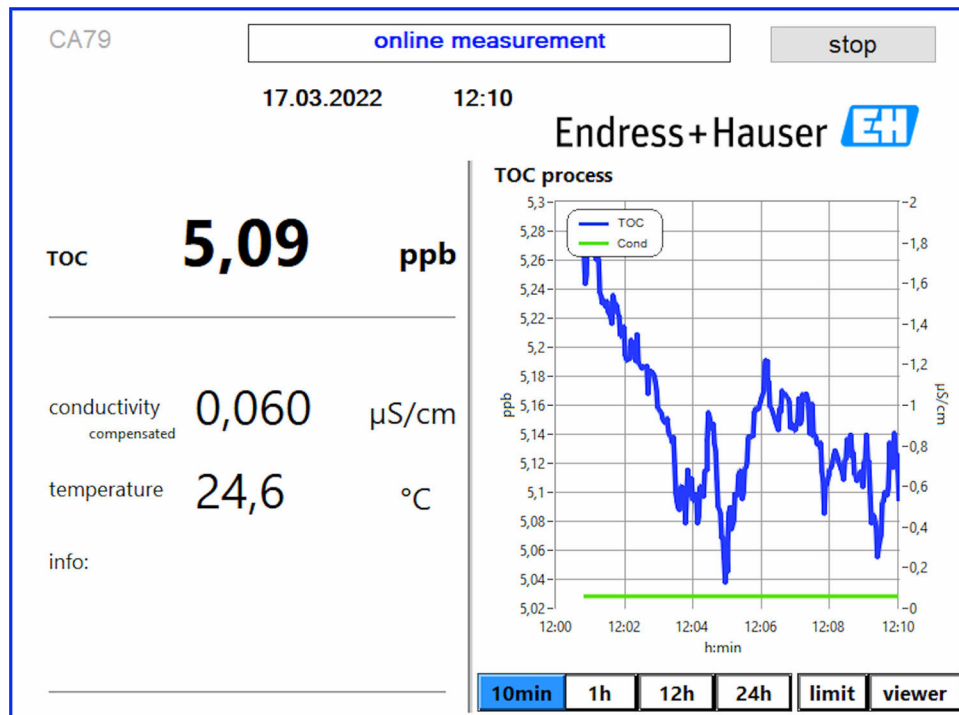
CA79

online measurement

stop

17.03.2022 12:10

Endress+Hauser EH

TOC 5,09 ppb

conductivity compensated 0,060 µS/cm

temperature 24,6 °C

info:

TOC process

TOC
Cond

5,3
5,28
5,26
5,24
5,22
5,2
5,18
5,16
5,14
5,12
5,1
5,08
5,06
5,04
5,02

ppb

-2
-1,8
-1,6
-1,4
-1,2
-1
-0,8
-0,6
-0,4
-0,2
-0

µS/cm

12:00 12:02 12:04 12:06 12:08 12:10
h:min

10min 1h 12h 24h limit viewer